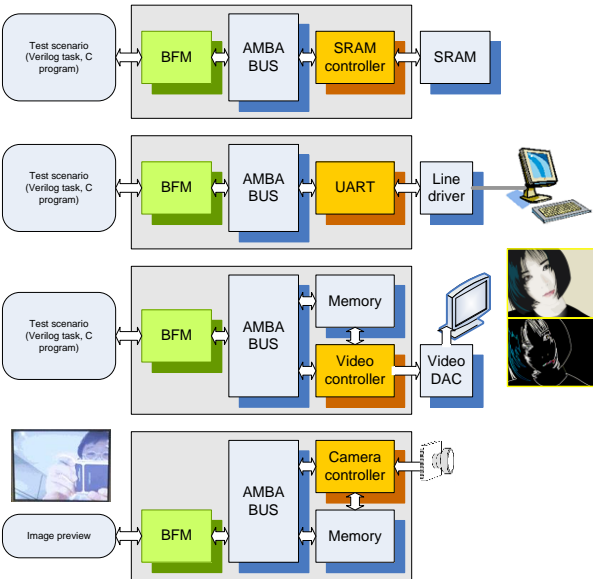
Test scenario (Verilog task, C program)

BFM

AMBA BUS

SRAM controller

SRAM

Test scenario (Verilog task, C program)

BFM

AMBA BUS

UART

Line driver

Test scenario (Verilog task, C program)

BFM

AMBA BUS

Memory

Video controller

Video DAC

Image preview

BFM

AMBA BUS

Camera controller

Memory